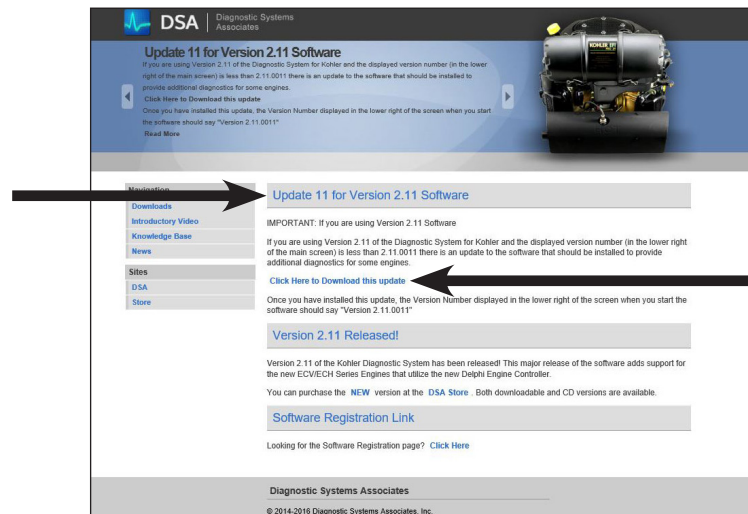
DSA | Diagnostic Systems Associates

Update 11 for Version 2.11 Software

If you are using Version 2.11 of the Diagnostic System for Kohler and the displayed version number (in the lower right of the main screen) is less than 2.11.0011 there is an update to the software that should be installed to provide additional diagnostics for some engines.

Click Here to Download this update

Once you have installed this update, the Version Number displayed in the lower right of the screen when you start the software should say "Version 2.11.0011"

Read More

KOHLER

Navigation

Downloads

Introductory Video

Knowledge Base

News

Sites

DSA

Store

Update 11 for Version 2.11 Software

IMPORTANT: If you are using Version 2.11 Software

If you are using Version 2.11 of the Diagnostic System for Kohler and the displayed version number (in the lower right of the main screen) is less than 2.11.0011 there is an update to the software that should be installed to provide additional diagnostics for some engines.

Click Here to Download this update

Once you have installed this update, the Version Number displayed in the lower right of the screen when you start the software should say "Version 2.11.0011"

Version 2.11 Released!

Version 2.11 of the Kohler Diagnostic System has been released! This major release of the software adds support for the new ECV/ECH Series Engines that utilize the new Delphi Engine Controller.

You can purchase the NEW version at the DSA Store . Both downloadable and CD versions are available.

Software Registration Link

Looking for the Software Registration page? Click Here

Diagnostic Systems Associates

© 2014-2016 Diagnostic Systems Associates, Inc.